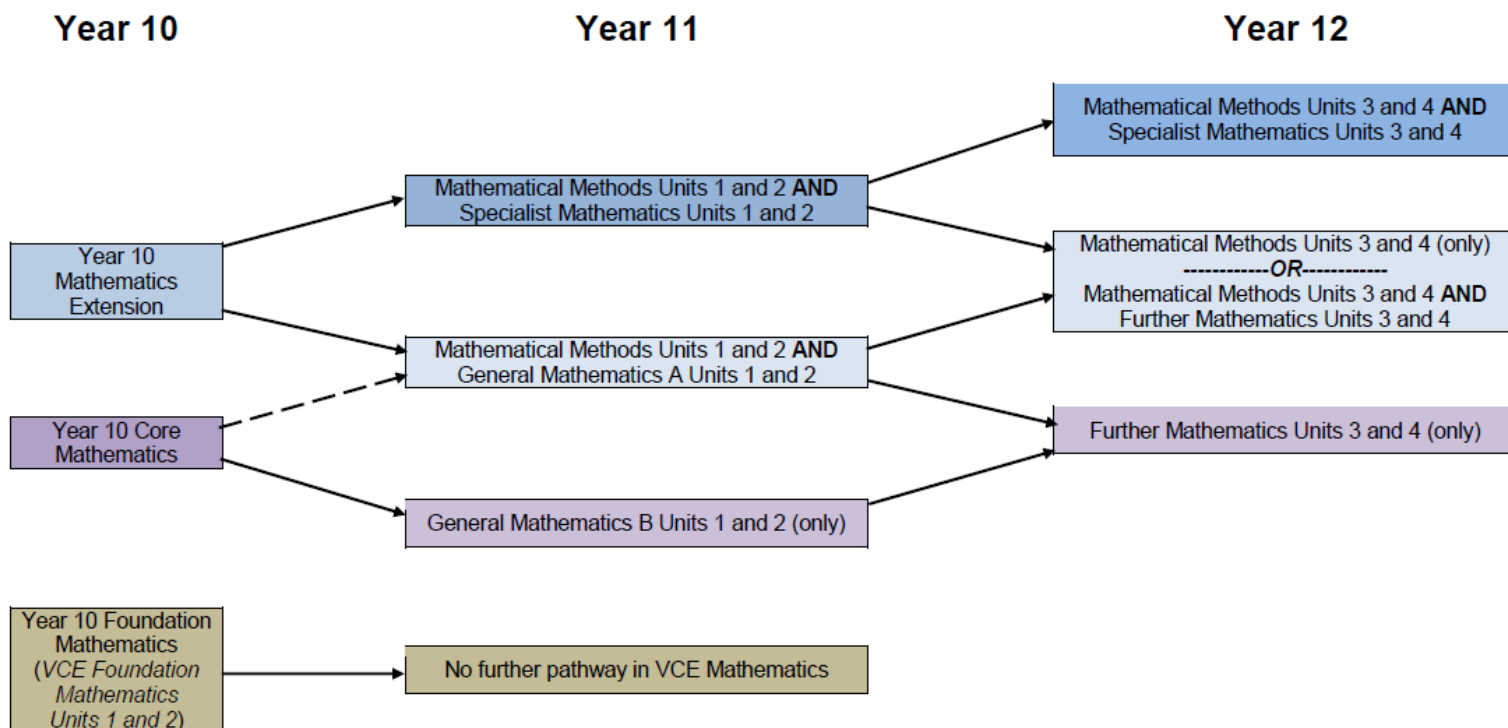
Year 10

Year 11

Year 12

Mathematical Methods Units 3 and 4 AND Specialist Mathematics Units 3 and 4

Mathematical Methods Units 1 and 2 AND Specialist Mathematics Units 1 and 2

Year 10 Mathematics Extension

Mathematical Methods Units 3 and 4 (only)
------------OR------------
Mathematical Methods Units 3 and 4 AND Further Mathematics Units 3 and 4

Mathematical Methods Units 1 and 2 AND General Mathematics A Units 1 and 2

Year 10 Core Mathematics

Further Mathematics Units 3 and 4 (only)

General Mathematics B Units 1 and 2 (only)

Year 10 Foundation Mathematics (VCE Foundation Mathematics Units 1 and 2)

No further pathway in VCE Mathematics